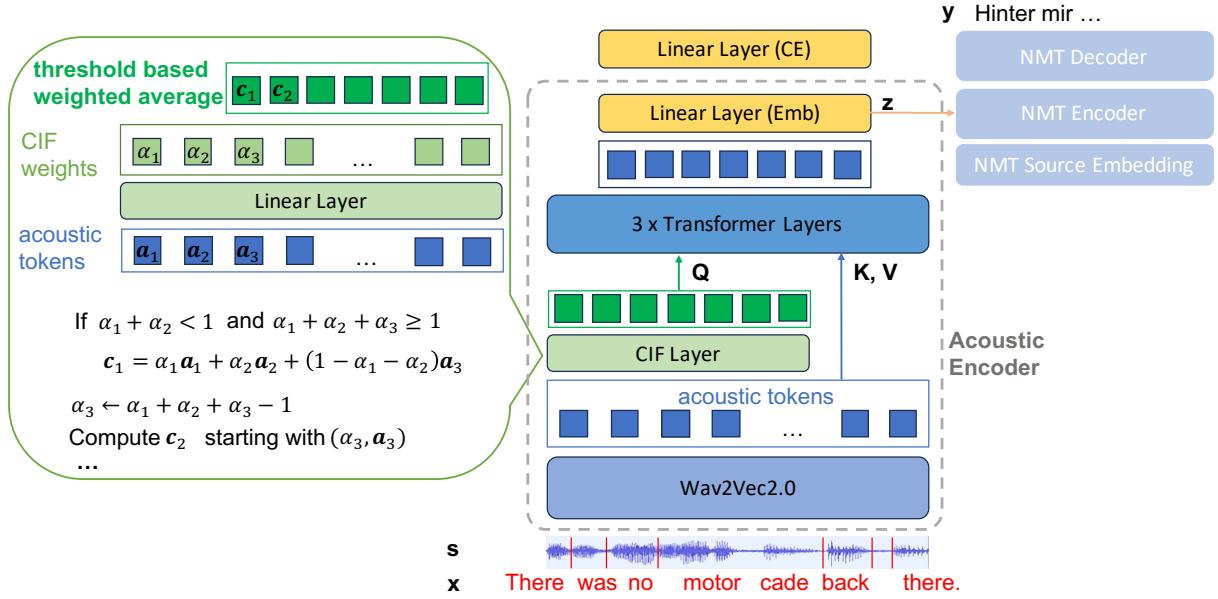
threshold based weighted average $\boldsymbol{c}_1$ $\boldsymbol{c}_2$

CIF weights $\alpha_1$ $\alpha_2$ $\alpha_3$ …

Linear Layer

acoustic tokens $\boldsymbol{a}_1$ $\boldsymbol{a}_2$ $\boldsymbol{a}_3$ …

If $\alpha_1 + \alpha_2 < 1$ and $\alpha_1 + \alpha_2 + \alpha_3 \geq 1$

$\boldsymbol{c}_1 = \alpha_1 \boldsymbol{a}_1 + \alpha_2 \boldsymbol{a}_2 + (1 - \alpha_1 - \alpha_2)\boldsymbol{a}_3$

$\alpha_3 \leftarrow \alpha_1 + \alpha_2 + \alpha_3 - 1$

Compute $\boldsymbol{c}_2$ starting with $(\alpha_3, \boldsymbol{a}_3)$

…

Linear Layer (CE)

Linear Layer (Emb)

z

3 x Transformer Layers

Q

K, V

CIF Layer

acoustic tokens

…

Wav2Vec2.0

Acoustic Encoder

y Hinter mir …

NMT Decoder

NMT Encoder

NMT Source Embedding

s

x There was no motor cade back there.